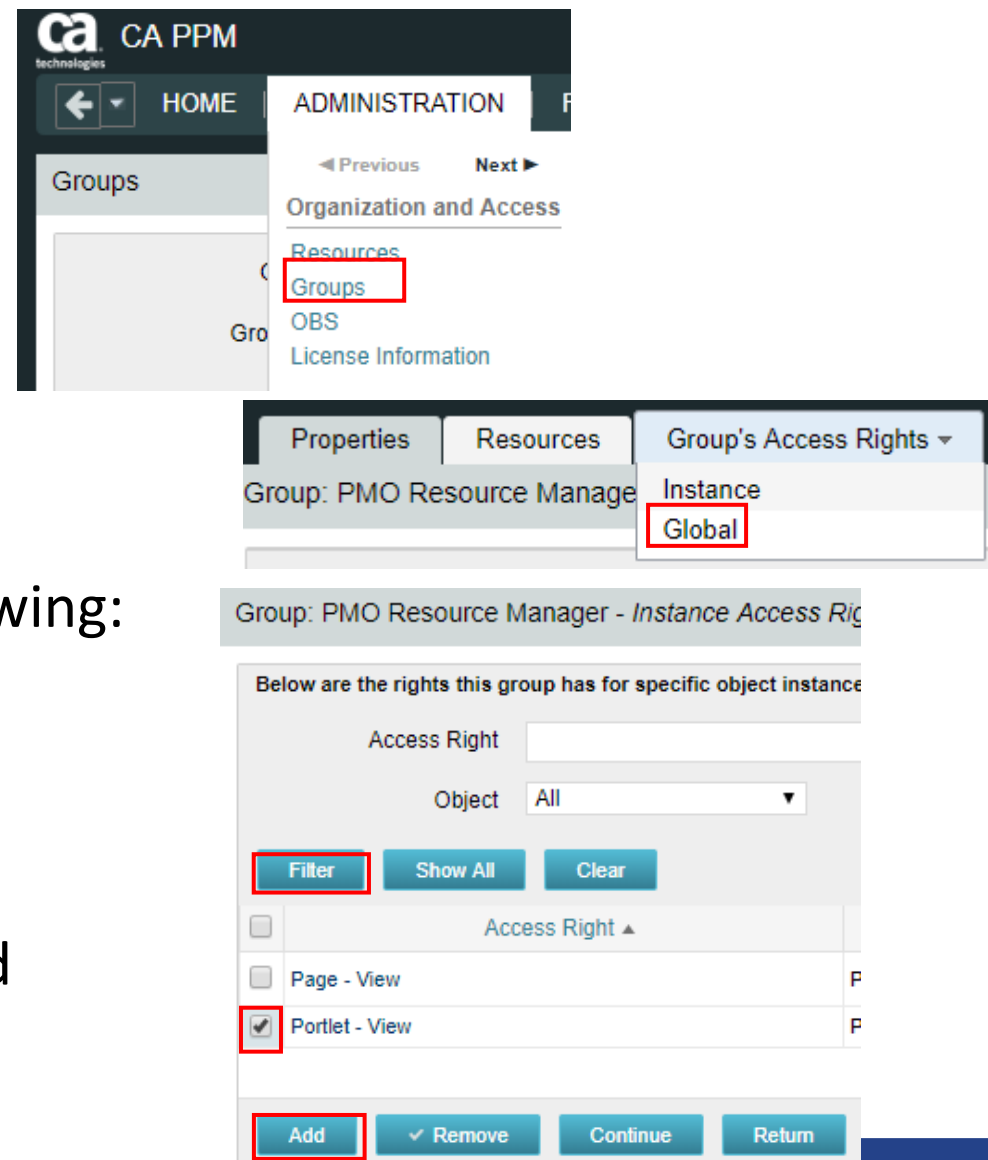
ca technologies CA PPM

HOME | ADMINISTRATION | F

Groups

◄ Previous Next ►

Organization and Access

Resources
Groups
OBS
License Information

C
Gro

Properties | Resources | Group's Access Rights

Group: PMO Resource Manage

Instance
Global

wing:

Group: PMO Resource Manager - *Instance Access Ri*

Below are the rights this group has for specific object instance

Access Right

Object All

Filter | Show All | Clear

d

| | Access Right ▲ | |
|---|---|---|
| ☐ | Page - View | P |
| ☑ | Portlet - View | P |

Add | ✓ Remove | Continue | Return